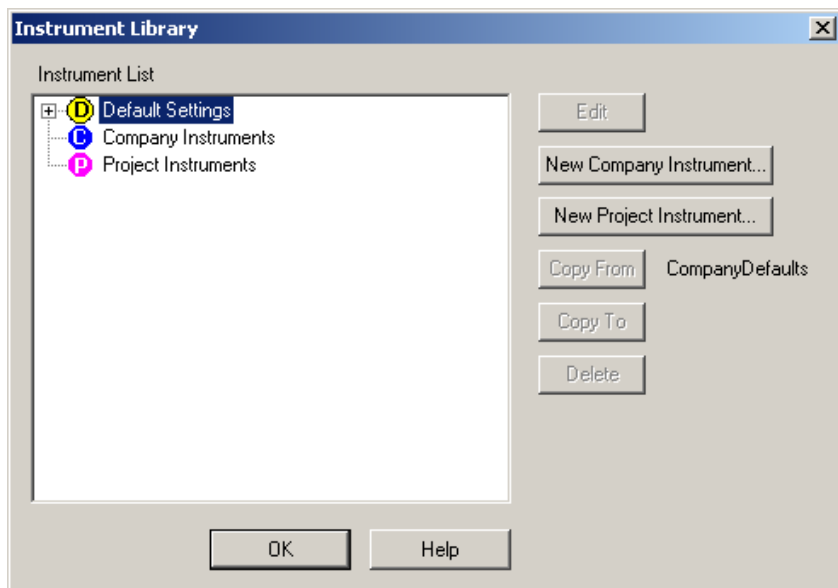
Instrument Library

Instrument List

D Default Settings
C Company Instruments
P Project Instruments

Edit

New Company Instrument...

New Project Instrument...

Copy From CompanyDefaults

Copy To

Delete

OK

Help